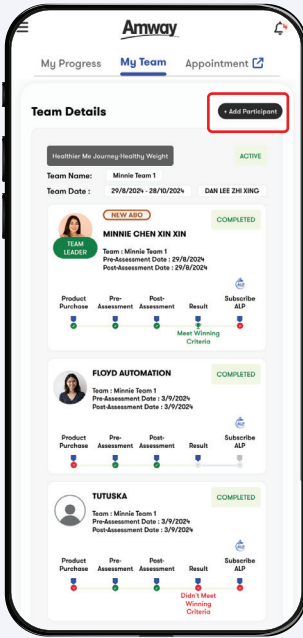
Amway

My Progress My Team Appointment

Team Details

+ Add Participant

Healthier Me Journey-Healthy Weight

ACTIVE

Team Name: Minnie Team 1

Team Date: 29/8/2024 - 28/10/2024

DAN LEE ZHI XING

NEW ABO

COMPLETED

TEAM LEADER

MINNIE CHEN XIN XIN

Team : Minnie Team 1
Pre-Assessment Date : 29/8/2024
Post-Assessment Date : 29/8/2024

Product Purchase
Pre-Assessment
Post-Assessment
Result
Subscribe ALP

Meet Winning Criteria

FLOYD AUTOMATION

COMPLETED

Team : Minnie Team 1
Pre-Assessment Date : 3/9/2024
Post-Assessment Date : 3/9/2024

Product Purchase
Pre-Assessment
Post-Assessment
Result
Subscribe ALP

TUTUSKA

COMPLETED

Team : Minnie Team 1
Pre-Assessment Date : 3/9/2024
Post-Assessment Date : 3/9/2024

Product Purchase
Pre-Assessment
Post-Assessment
Result
Subscribe ALP

Didn't Meet Winning Criteria